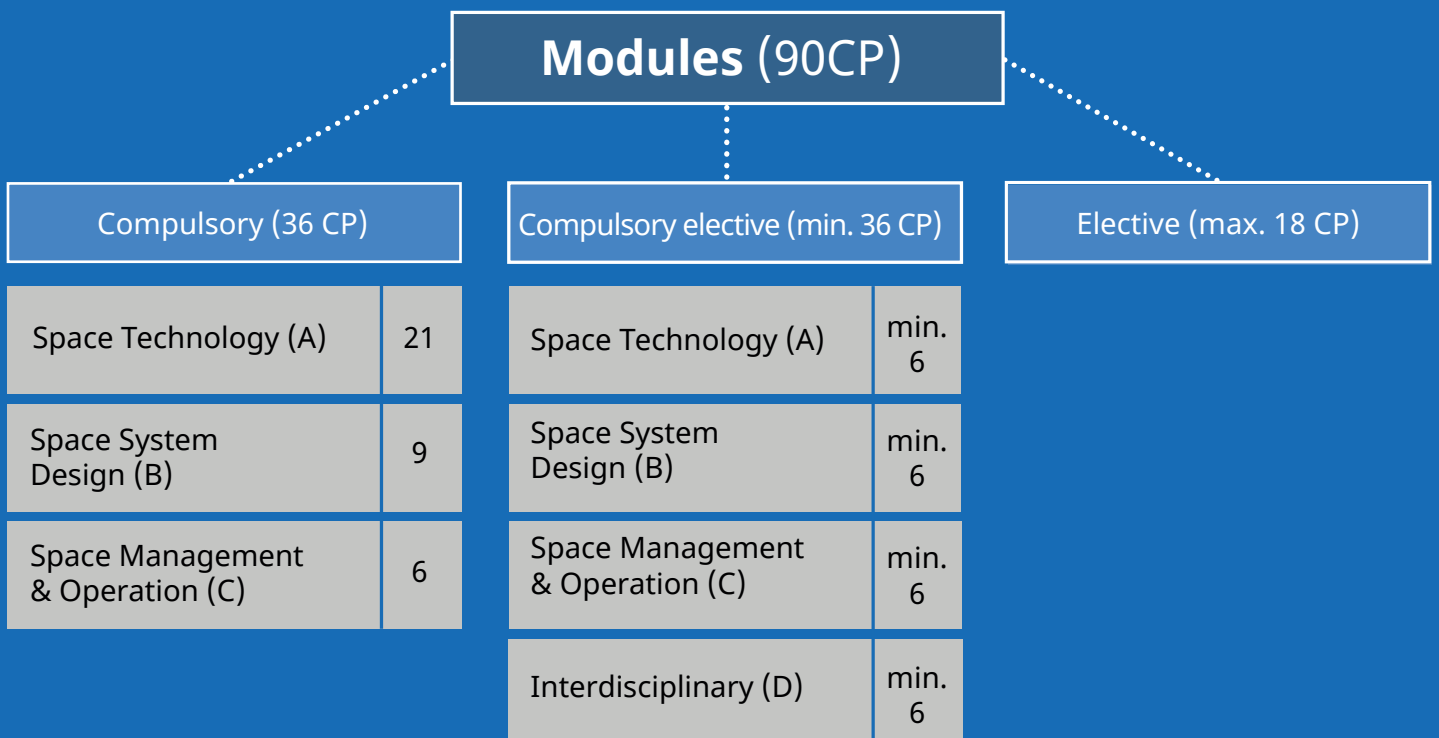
**Modules** (90CP)

Compulsory (36 CP)

| | |
|---|---|
| Space Technology (A) | 21 |
| Space System Design (B) | 9 |
| Space Management & Operation (C) | 6 |

Compulsory elective (min. 36 CP)

| | |
|---|---|
| Space Technology (A) | min. 6 |
| Space System Design (B) | min. 6 |
| Space Management & Operation (C) | min. 6 |
| Interdisciplinary (D) | min. 6 |

Elective (max. 18 CP)